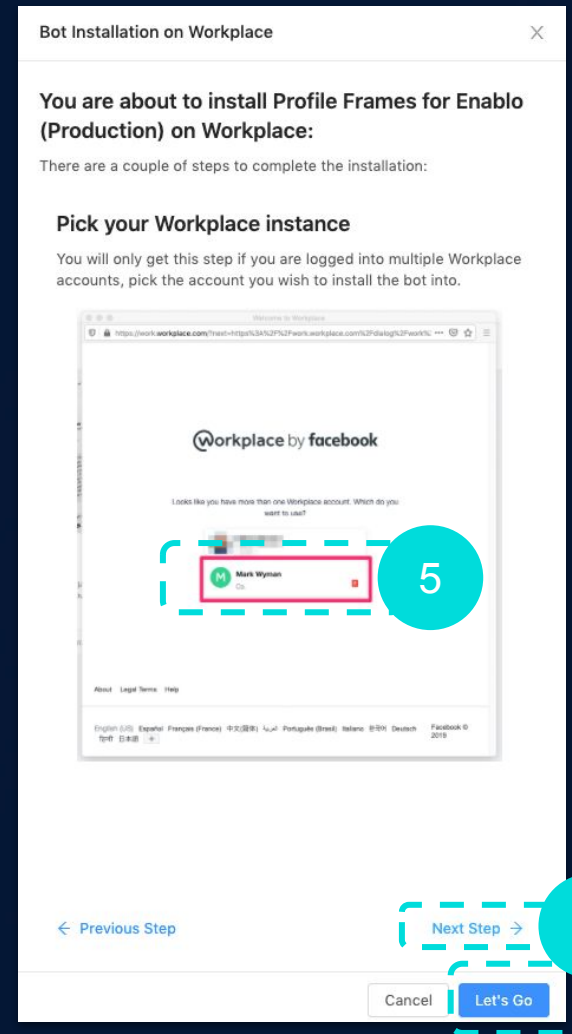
Bot Installation on Workplace

You are about to install Profile Frames for Enablo (Production) on Workplace:

There are a couple of steps to complete the installation:

Pick your Workplace instance

You will only get this step if you are logged into multiple Workplace accounts, pick the account you wish to install the bot into.

Welcome to Workplace

https://work.workplace.com/?next=https%3A%2F%2Fwork.workplace.com%2Fdialog%2Fwork%

workplace by facebook

Looks like you have more than one Workplace account. Which do you want to use?

Mark Wyman

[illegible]

5

About Legal Terms Help

English (US) Español Français (France) 中文(简体) العربية Português (Brasil) Italiano 한국어 Deutsch हिन्दी 日本語 +

Facebook © 2019

← Previous Step

Next Step →

Cancel

Let's Go